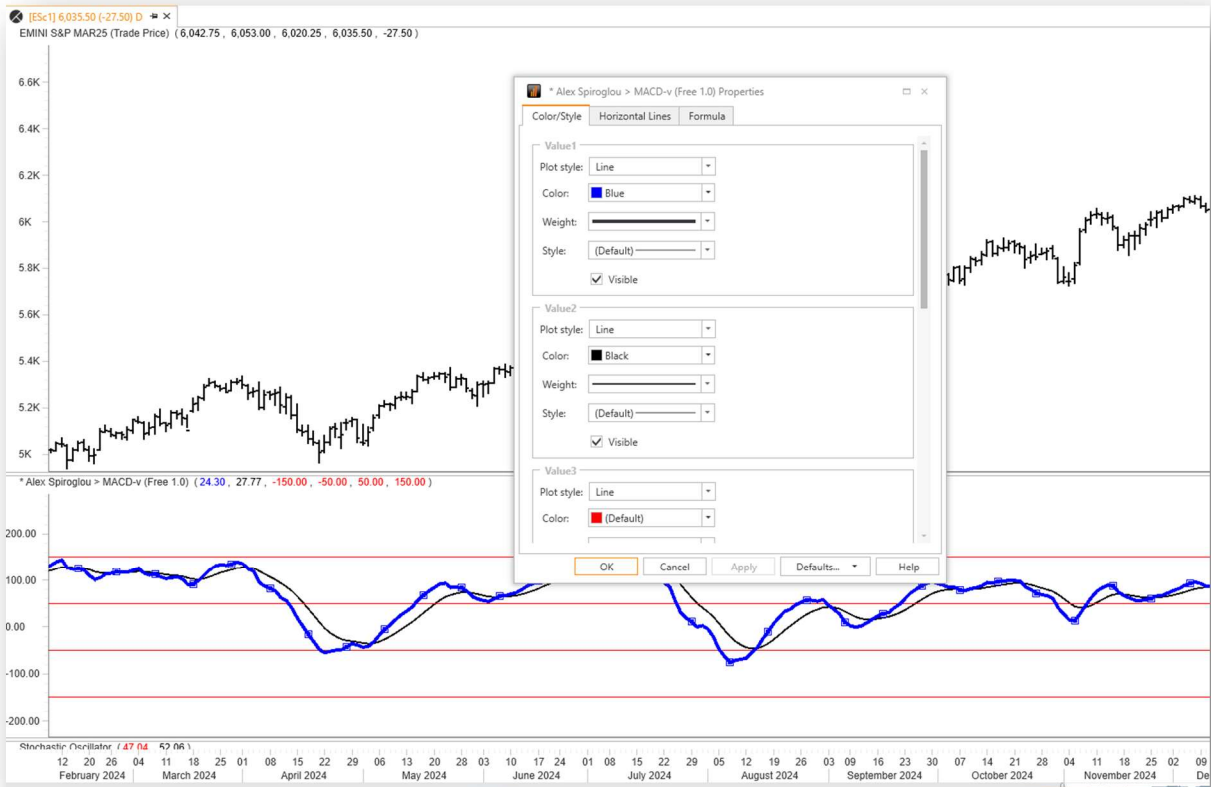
[ESc1] 6,035.50 (-27.50) D

EMINI S&P MAR25 (Trade Price) ( 6,042.75 , 6,053.00 , 6,020.25 , 6,035.50 , -27.50 )

6.6K
6.4K
6.2K
6K
5.8K
5.6K
5.4K
5.2K
5K

* Alex Spiroglou > MACD-v (Free 1.0) Properties

Color/Style | Horizontal Lines | Formula

Value1
Plot style: Line
Color: Blue
Weight:
Style: (Default)
Visible

Value2
Plot style: Line
Color: Black
Weight:
Style: (Default)
Visible

Value3
Plot style: Line
Color: (Default)

OK | Cancel | Apply | Defaults... | Help

* Alex Spiroglou > MACD-v (Free 1.0) ( 24.30 , 27.77 , -150.00 , -50.00 , 50.00 , 150.00 )

200.00
100.00
0.00
-100.00
-200.00

Stochastic Oscillator ( 47.04 , 52.06 )

12 20 26 04 11 18 25 01 08 15 22 29 06 13 20 28 03 10 17 24 01 08 15 22 29 05 12 19 26 03 09 16 23 30 07 14 21 28 04 11 18 25 02 09
February 2024 | March 2024 | April 2024 | May 2024 | June 2024 | July 2024 | August 2024 | September 2024 | October 2024 | November 2024 | De